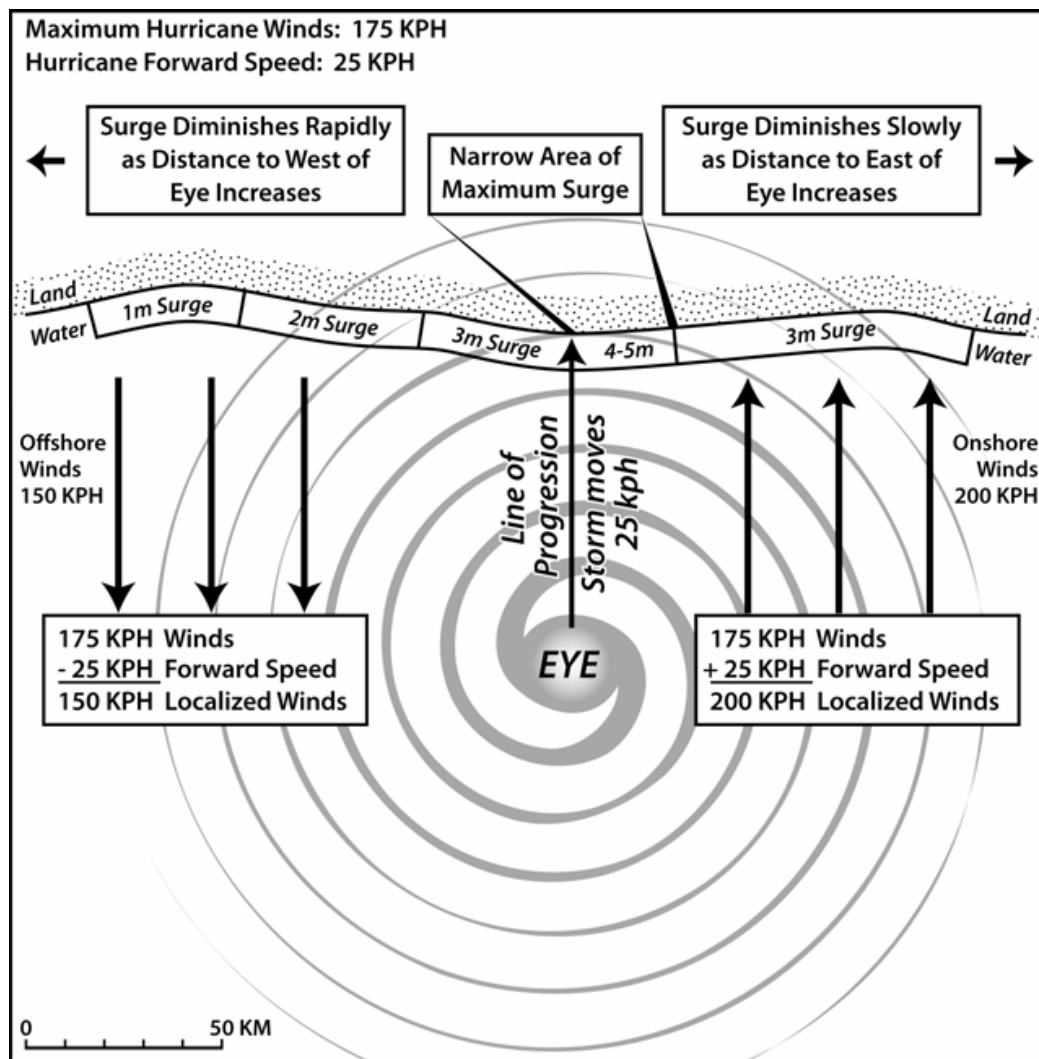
Maximum Hurricane Winds: 175 KPH
Hurricane Forward Speed: 25 KPH

Surge Diminishes Rapidly as Distance to West of Eye Increases

Narrow Area of Maximum Surge

Surge Diminishes Slowly as Distance to East of Eye Increases

Land
Water
1m Surge
2m Surge
3m Surge
4-5m
3m Surge
Land
Water

Offshore Winds 150 KPH

Line of Progression
Storm moves 25 kph

Onshore Winds 200 KPH

175 KPH Winds
- 25 KPH Forward Speed
150 KPH Localized Winds

EYE

175 KPH Winds
+ 25 KPH Forward Speed
200 KPH Localized Winds

0
50 KM